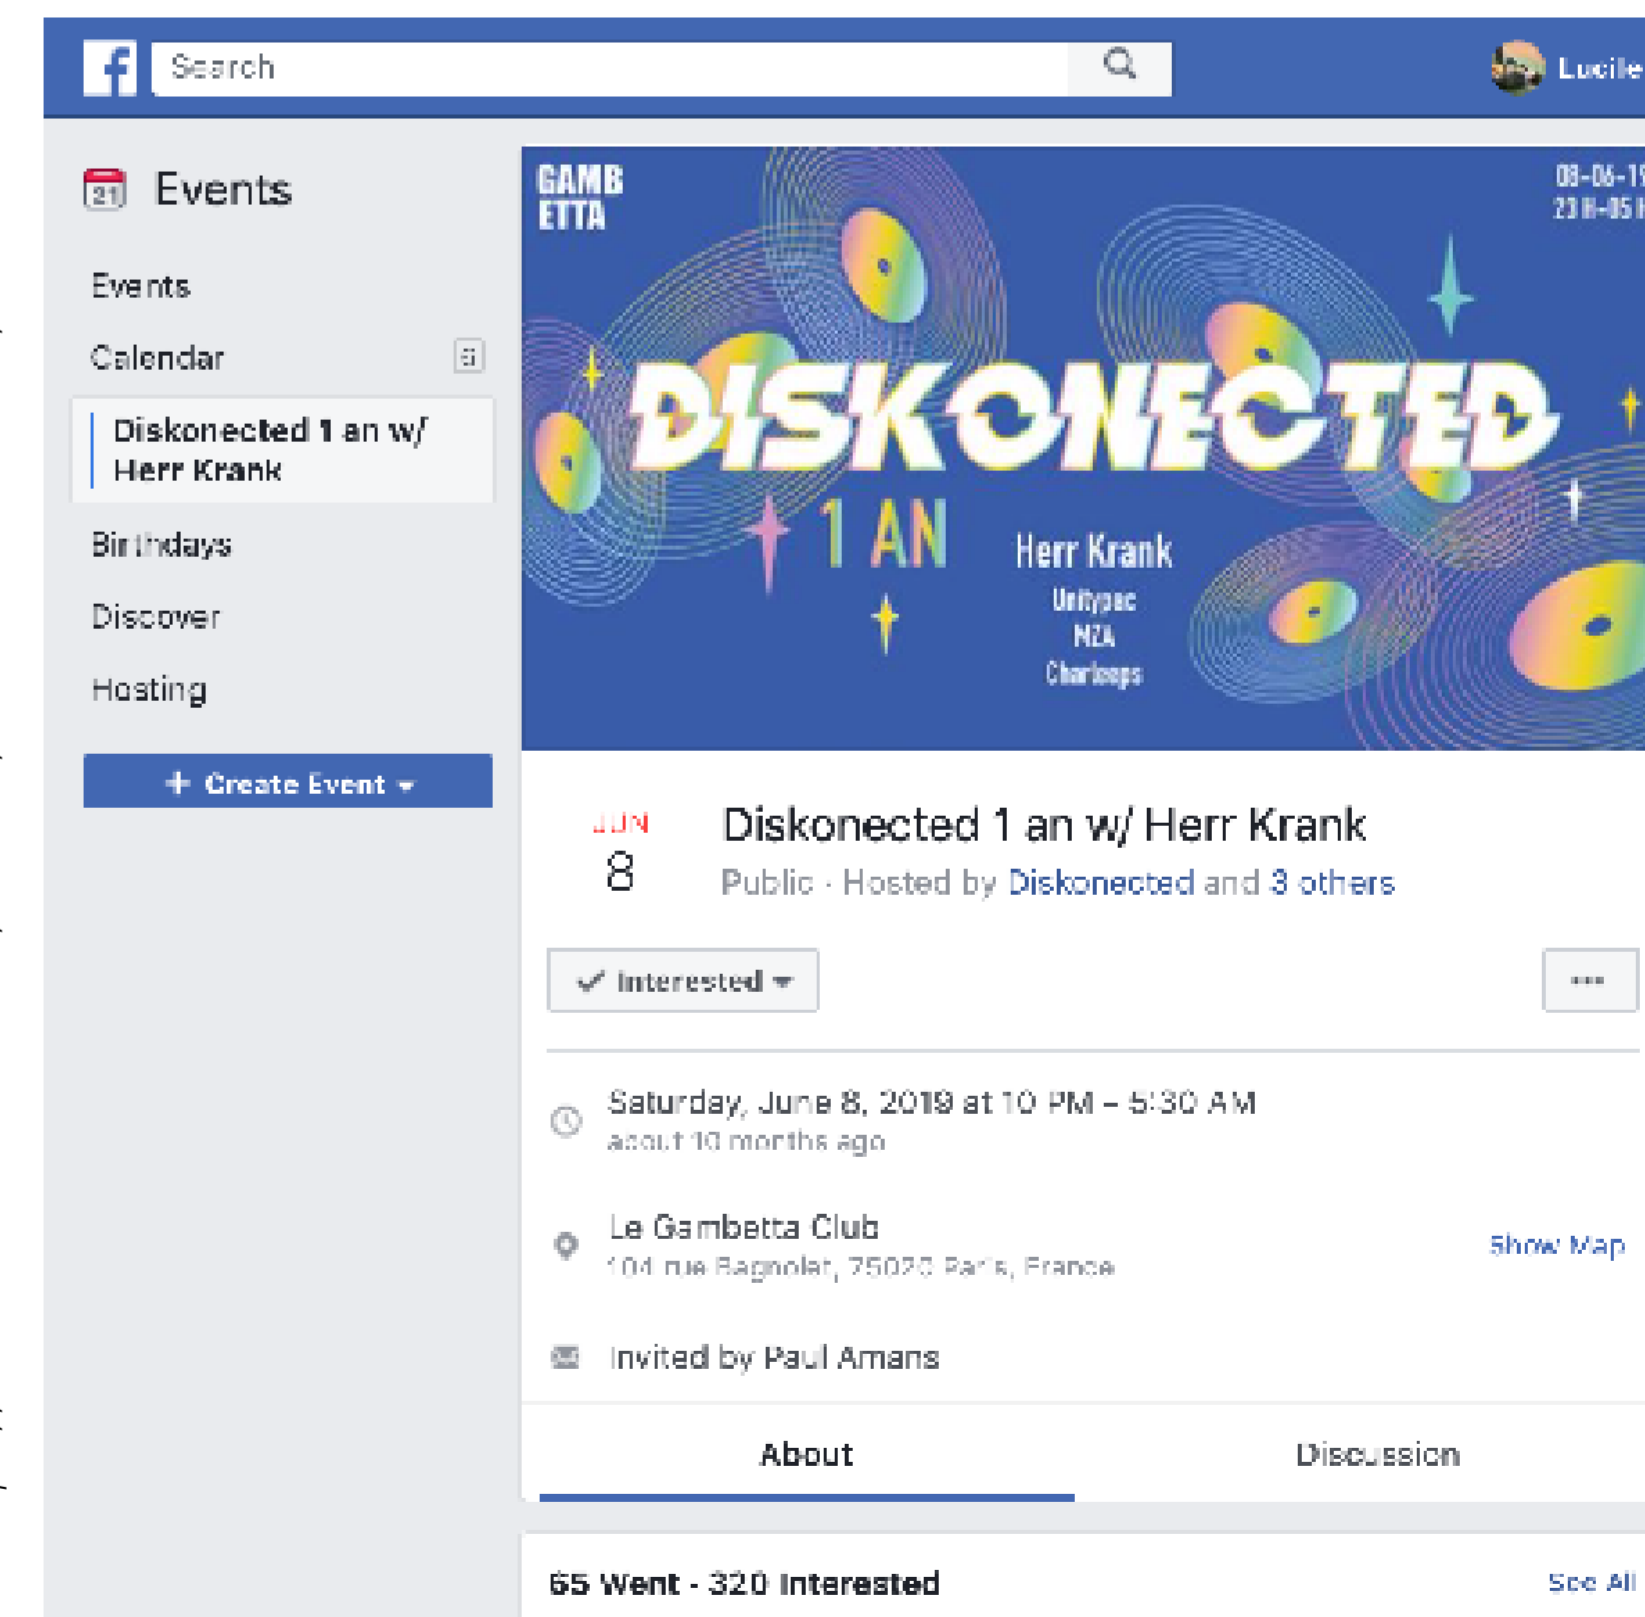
Search

Lucile

Events

Events

Calendar

Diskonected 1 an w/ Herr Krank

Birthdays

Discover

Hosting

+ Create Event

GAMB ETTA

08-06-1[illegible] 23 H-05 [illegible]

DISKONECTED

1 AN

Herr Krank
Unitypac
MZA
Charloops

JUN
8

Diskonected 1 an w/ Herr Krank

Public · Hosted by Diskonected and 3 others

Interested

···

Saturday, June 8, 2019 at 10 PM – 5:30 AM
about 10 months ago

Le Gambetta Club
104 rue Bagnolet, 75020 Paris, France

Show Map

Invited by Paul Amans

About

Discussion

65 Went · 320 Interested

See All